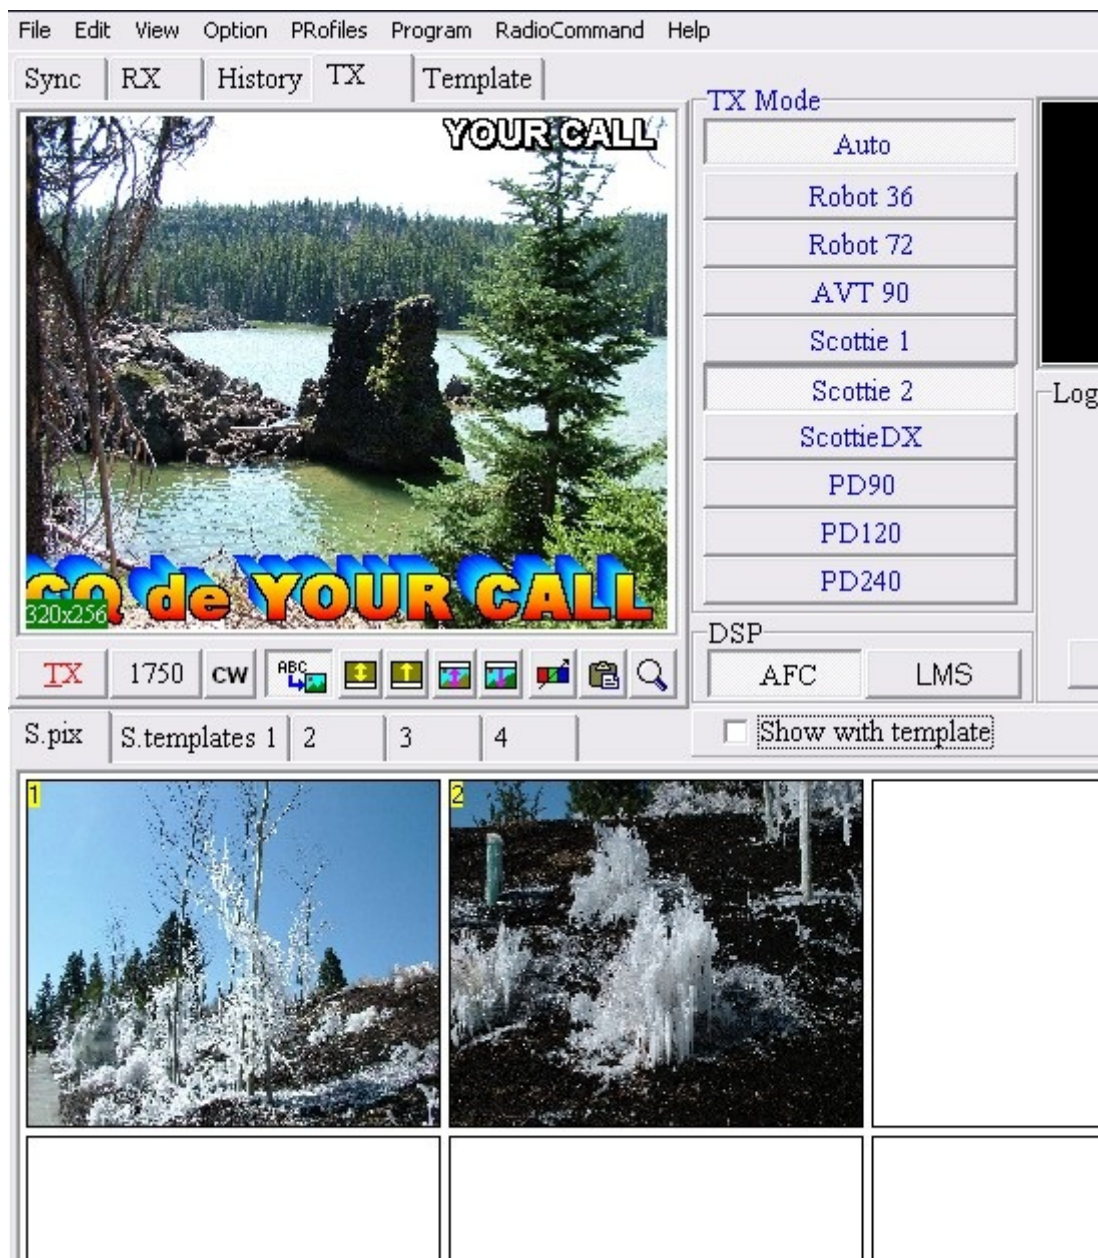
File Edit View Option PRofiles Program RadioCommand Help

Sync RX History TX Template

YOUR CALL

CQ de YOUR CALL

320x256

TX Mode

Auto

Robot 36

Robot 72

AVT 90

Scottie 1

Scottie 2

ScottieDX

PD90

PD120

PD240

Log

DSP

AFC LMS

TX 1750 CW ABC

S.pix S.templates 1 2 3 4

Show with template

1

2